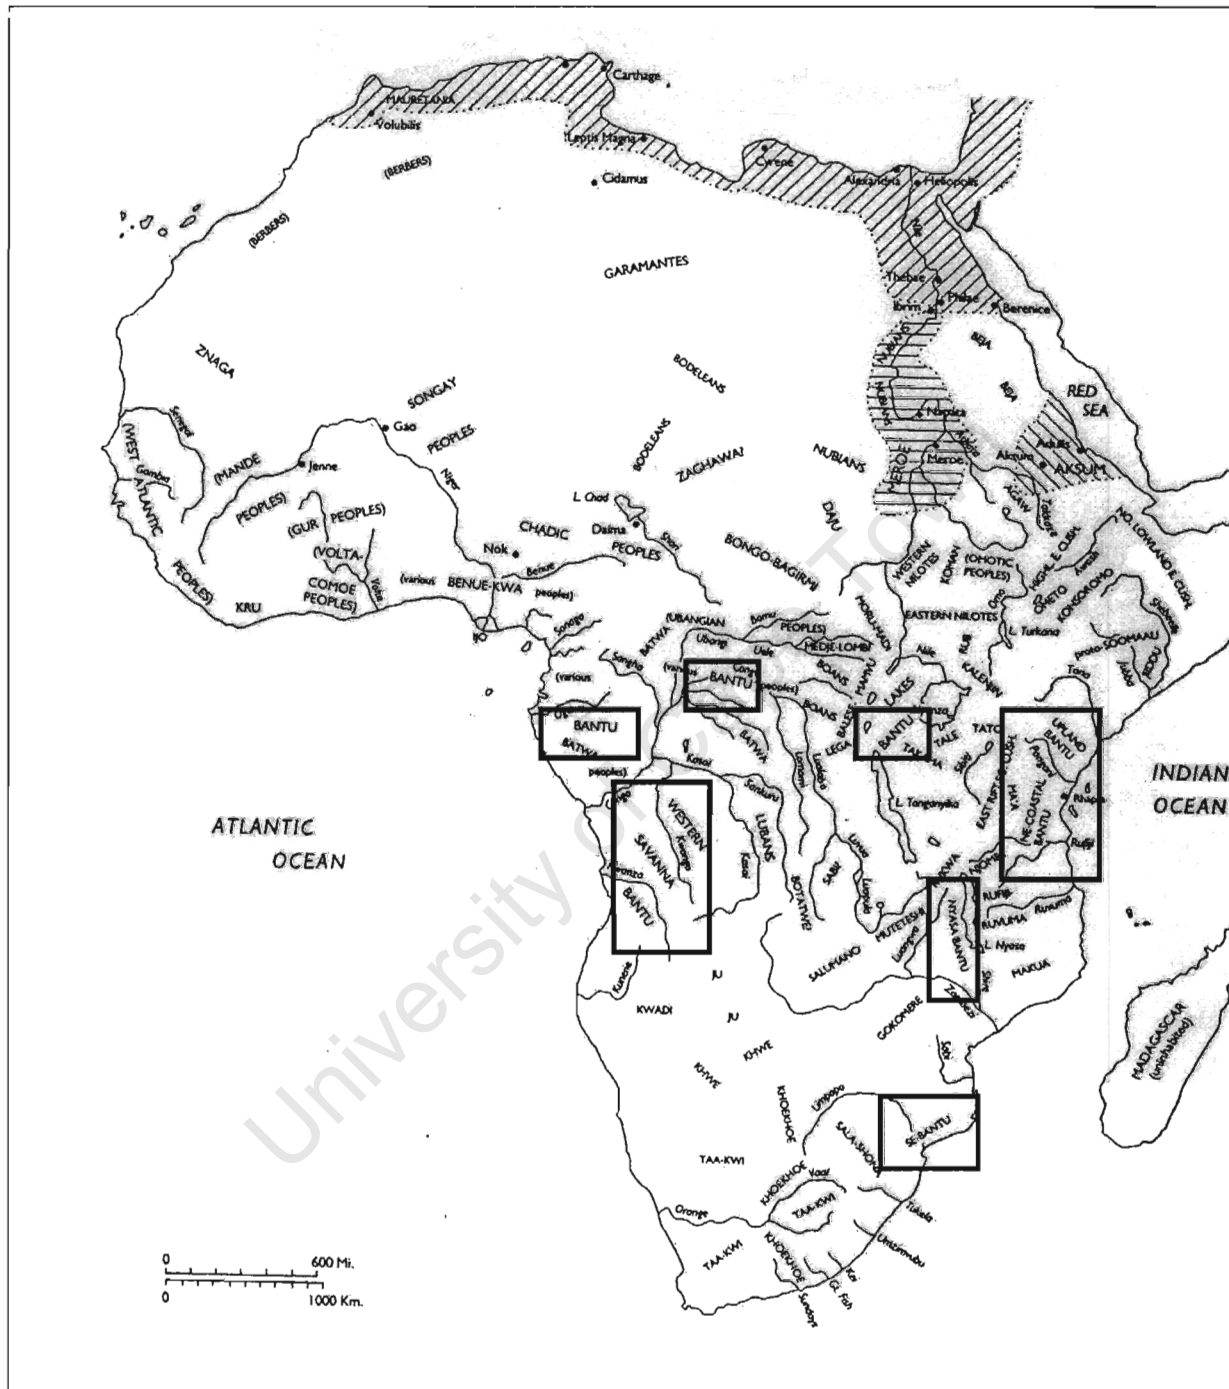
Carthage
MAURETANIA
Volubilis
Leptis Magna
Cyrene
Alexandria
Heliopolis
(BERBERS)
Cidamus
(BERBERS)
GARAMANTES
Nile
Thebes
Ibrim
Philae
Berenice
ZNAGA
BODELEANS
BEJA
BEJA
RED SEA
SONGAY
Gao
PEOPLES
Senegal
NUBIANS
Napata
Meroe
Aksum
Adulis
AKSUM
(WEST ATLANTIC PEOPLES)
Gambia
(MANDE PEOPLES)
Jenne
Niger
BODELEANS
ZAGHAWA
NUBIANS
DAJU
(GUR PEOPLES)
L. Chad
CHADIC PEOPLES
Dalma
Shari
(VOLTA-COMOE PEOPLES)
Volta
Nok
Benue
BENUE-KWA
(various peoples)
KRU
BONGO-BAGIRMI
WESTERN NILOTES
KOMAN
(OMOTIC PEOPLES)
EASTERN NILOTES
Omo
L. Turkana
Juba
SOOMAALI
Tana
BATWA
(UBANGIAN PEOPLES)
Ubangi
Uele
MEDJE-LOMBI
BOANS
(various
Congo
peoples)
BANTU
(various
BANTU
BATWA
peoples)
BOANS
LEGA
LAKES
BANTU
TALE
TATO
UPLAND BANTU
Pangani
Rufiji
INDIAN OCEAN
ATLANTIC OCEAN
Kasai
WESTERN SAVANNA BANTU
Kwango
Kwanza
LUBANS
Sankuru
Lomami
Lualaba
BATWA
L. Tanganyika
NE-COASTAL BANTU
NYASA BANTU
RUFIJI
RUVUMA
Ruvuma
L. Nyasa
MAKUA
SALUMANO
MUTETESHA
Luangwa
Zambezi
Shire
JU
KWADI
JU
Kunene
KHWE
KHWE
GOKOMERE
Sabi
KHOEKHOE
Limpopo
SALA-SHONA
SE-BANTU
TAA-KWI
KHOEKHOE
Vaal
TAA-KWI
Orange
Tugela
TAA-KWI
KHOEKHOE
Umzimvubu
Gt. Fish
Sundays
MADAGASCAR (uninhabited)
0
600 Mi.
0
1000 Km.
University of Cape Town